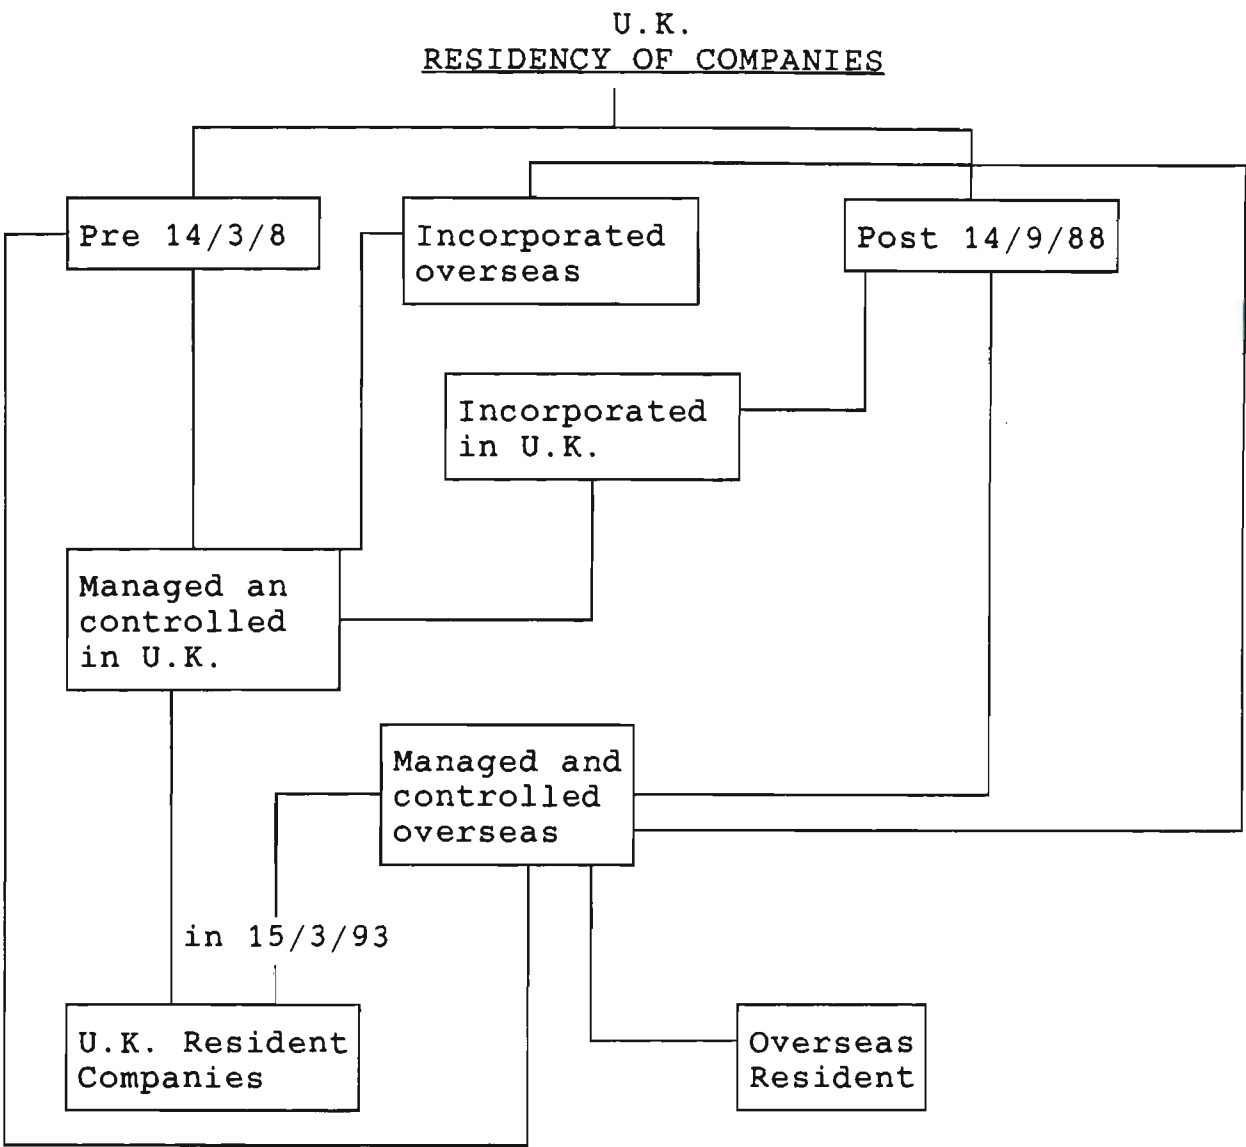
U.K.
RESIDENCY OF COMPANIES

Pre 14/3/8

Incorporated overseas

Post 14/9/88

Incorporated in U.K.

Managed an controlled in U.K.

Managed and controlled overseas

in 15/3/93

U.K. Resident Companies

Overseas Resident